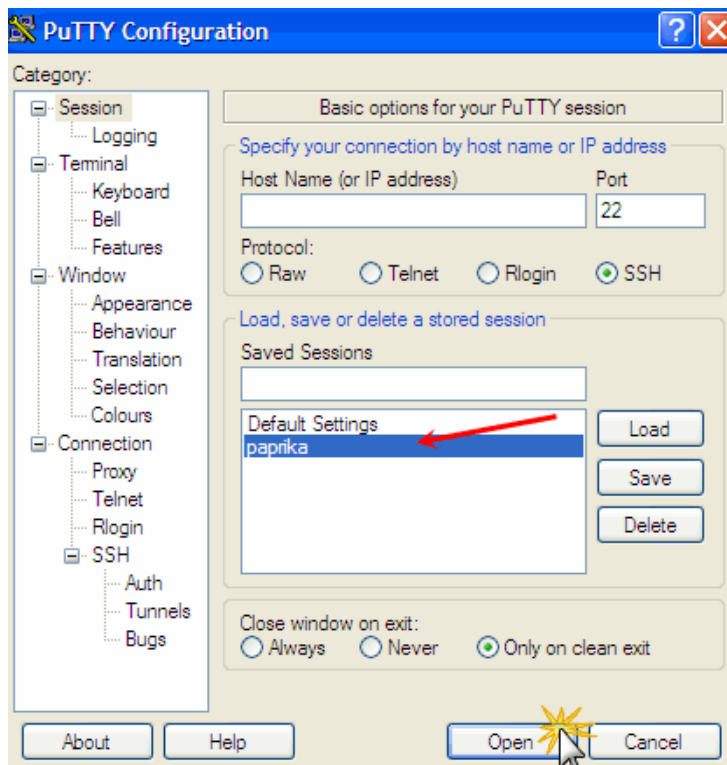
PuTTY Configuration

?

Category:

Session
Logging
Terminal
Keyboard
Bell
Features
Window
Appearance
Behaviour
Translation
Selection
Colours
Connection
Proxy
Telnet
Rlogin
SSH
Auth
Tunnels
Bugs

Basic options for your PuTTY session

Specify your connection by host name or IP address

Host Name (or IP address)

Port

22

Protocol:

Raw Telnet Rlogin SSH

Load, save or delete a stored session

Saved Sessions

Default Settings
paprika

Load

Save

Delete

Close window on exit:

Always Never Only on clean exit

About

Help

Open

Cancel